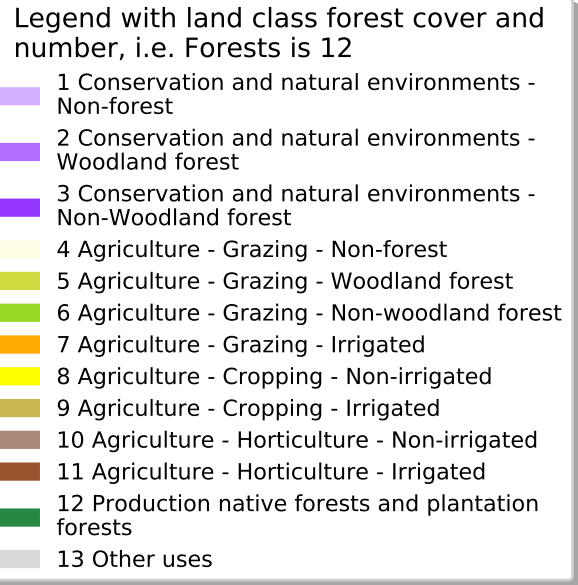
Legend with land class forest cover and number, i.e. Forests is 12

1 Conservation and natural environments - Non-forest

2 Conservation and natural environments - Woodland forest

3 Conservation and natural environments - Non-Woodland forest

4 Agriculture - Grazing - Non-forest

5 Agriculture - Grazing - Woodland forest

6 Agriculture - Grazing - Non-woodland forest

7 Agriculture - Grazing - Irrigated

8 Agriculture - Cropping - Non-irrigated

9 Agriculture - Cropping - Irrigated

10 Agriculture - Horticulture - Non-irrigated

11 Agriculture - Horticulture - Irrigated

12 Production native forests and plantation forests

13 Other uses